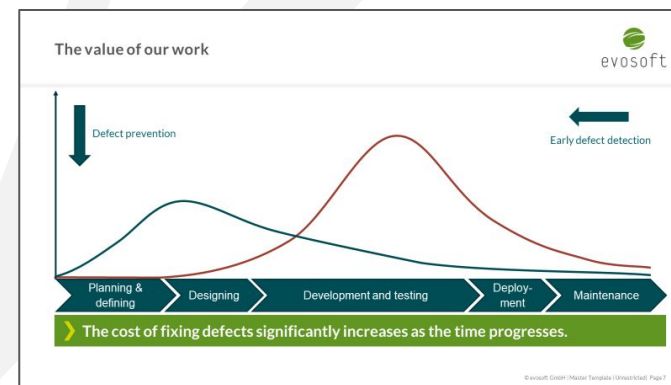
The value of our work

evosoft

Defect prevention

Early defect detection

Planning & defining

Designing

Development and testing

Deployment

Maintenance

The cost of fixing defects significantly increases as the time progresses.

© evosoft GmbH | Master Template | Unrestricted | Page 7